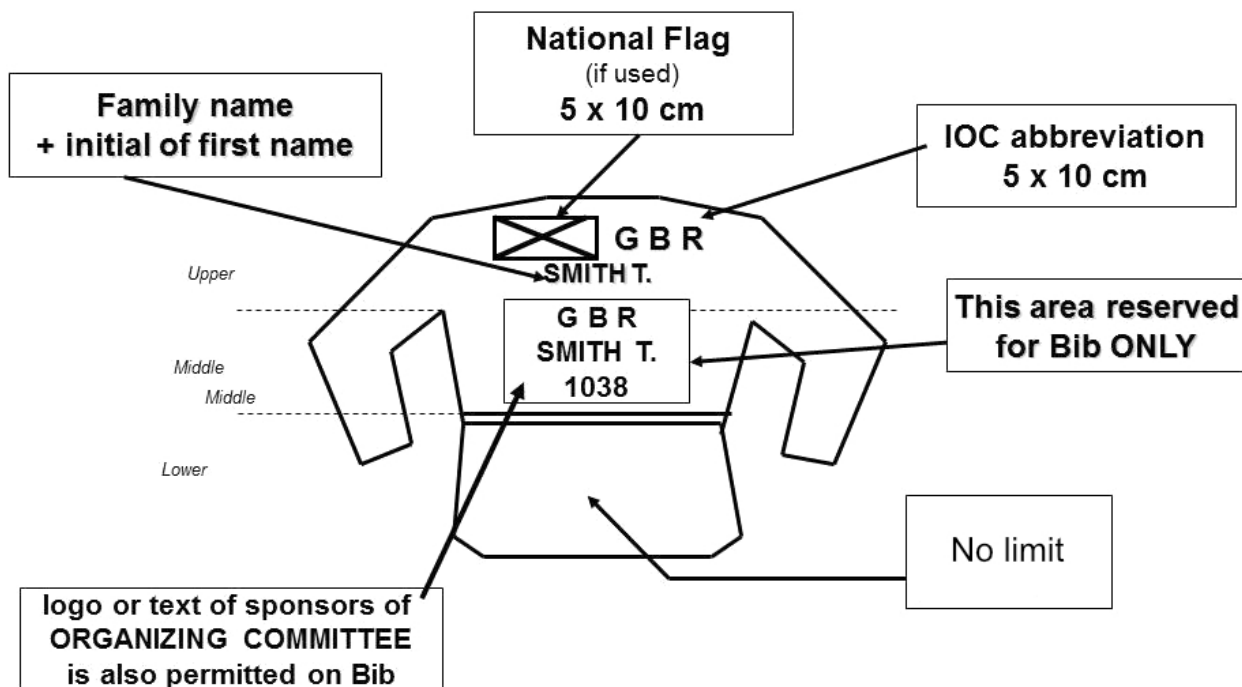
National Flag
(if used)
5 x 10 cm

Family name
+ initial of first name

IOC abbreviation
5 x 10 cm

G B R
SMITH T.

Upper

G B R
SMITH T.
1038

This area reserved
for Bib ONLY

Middle
Middle

Lower

No limit

logo or text of sponsors of
ORGANIZING COMMITTEE
is also permitted on Bib